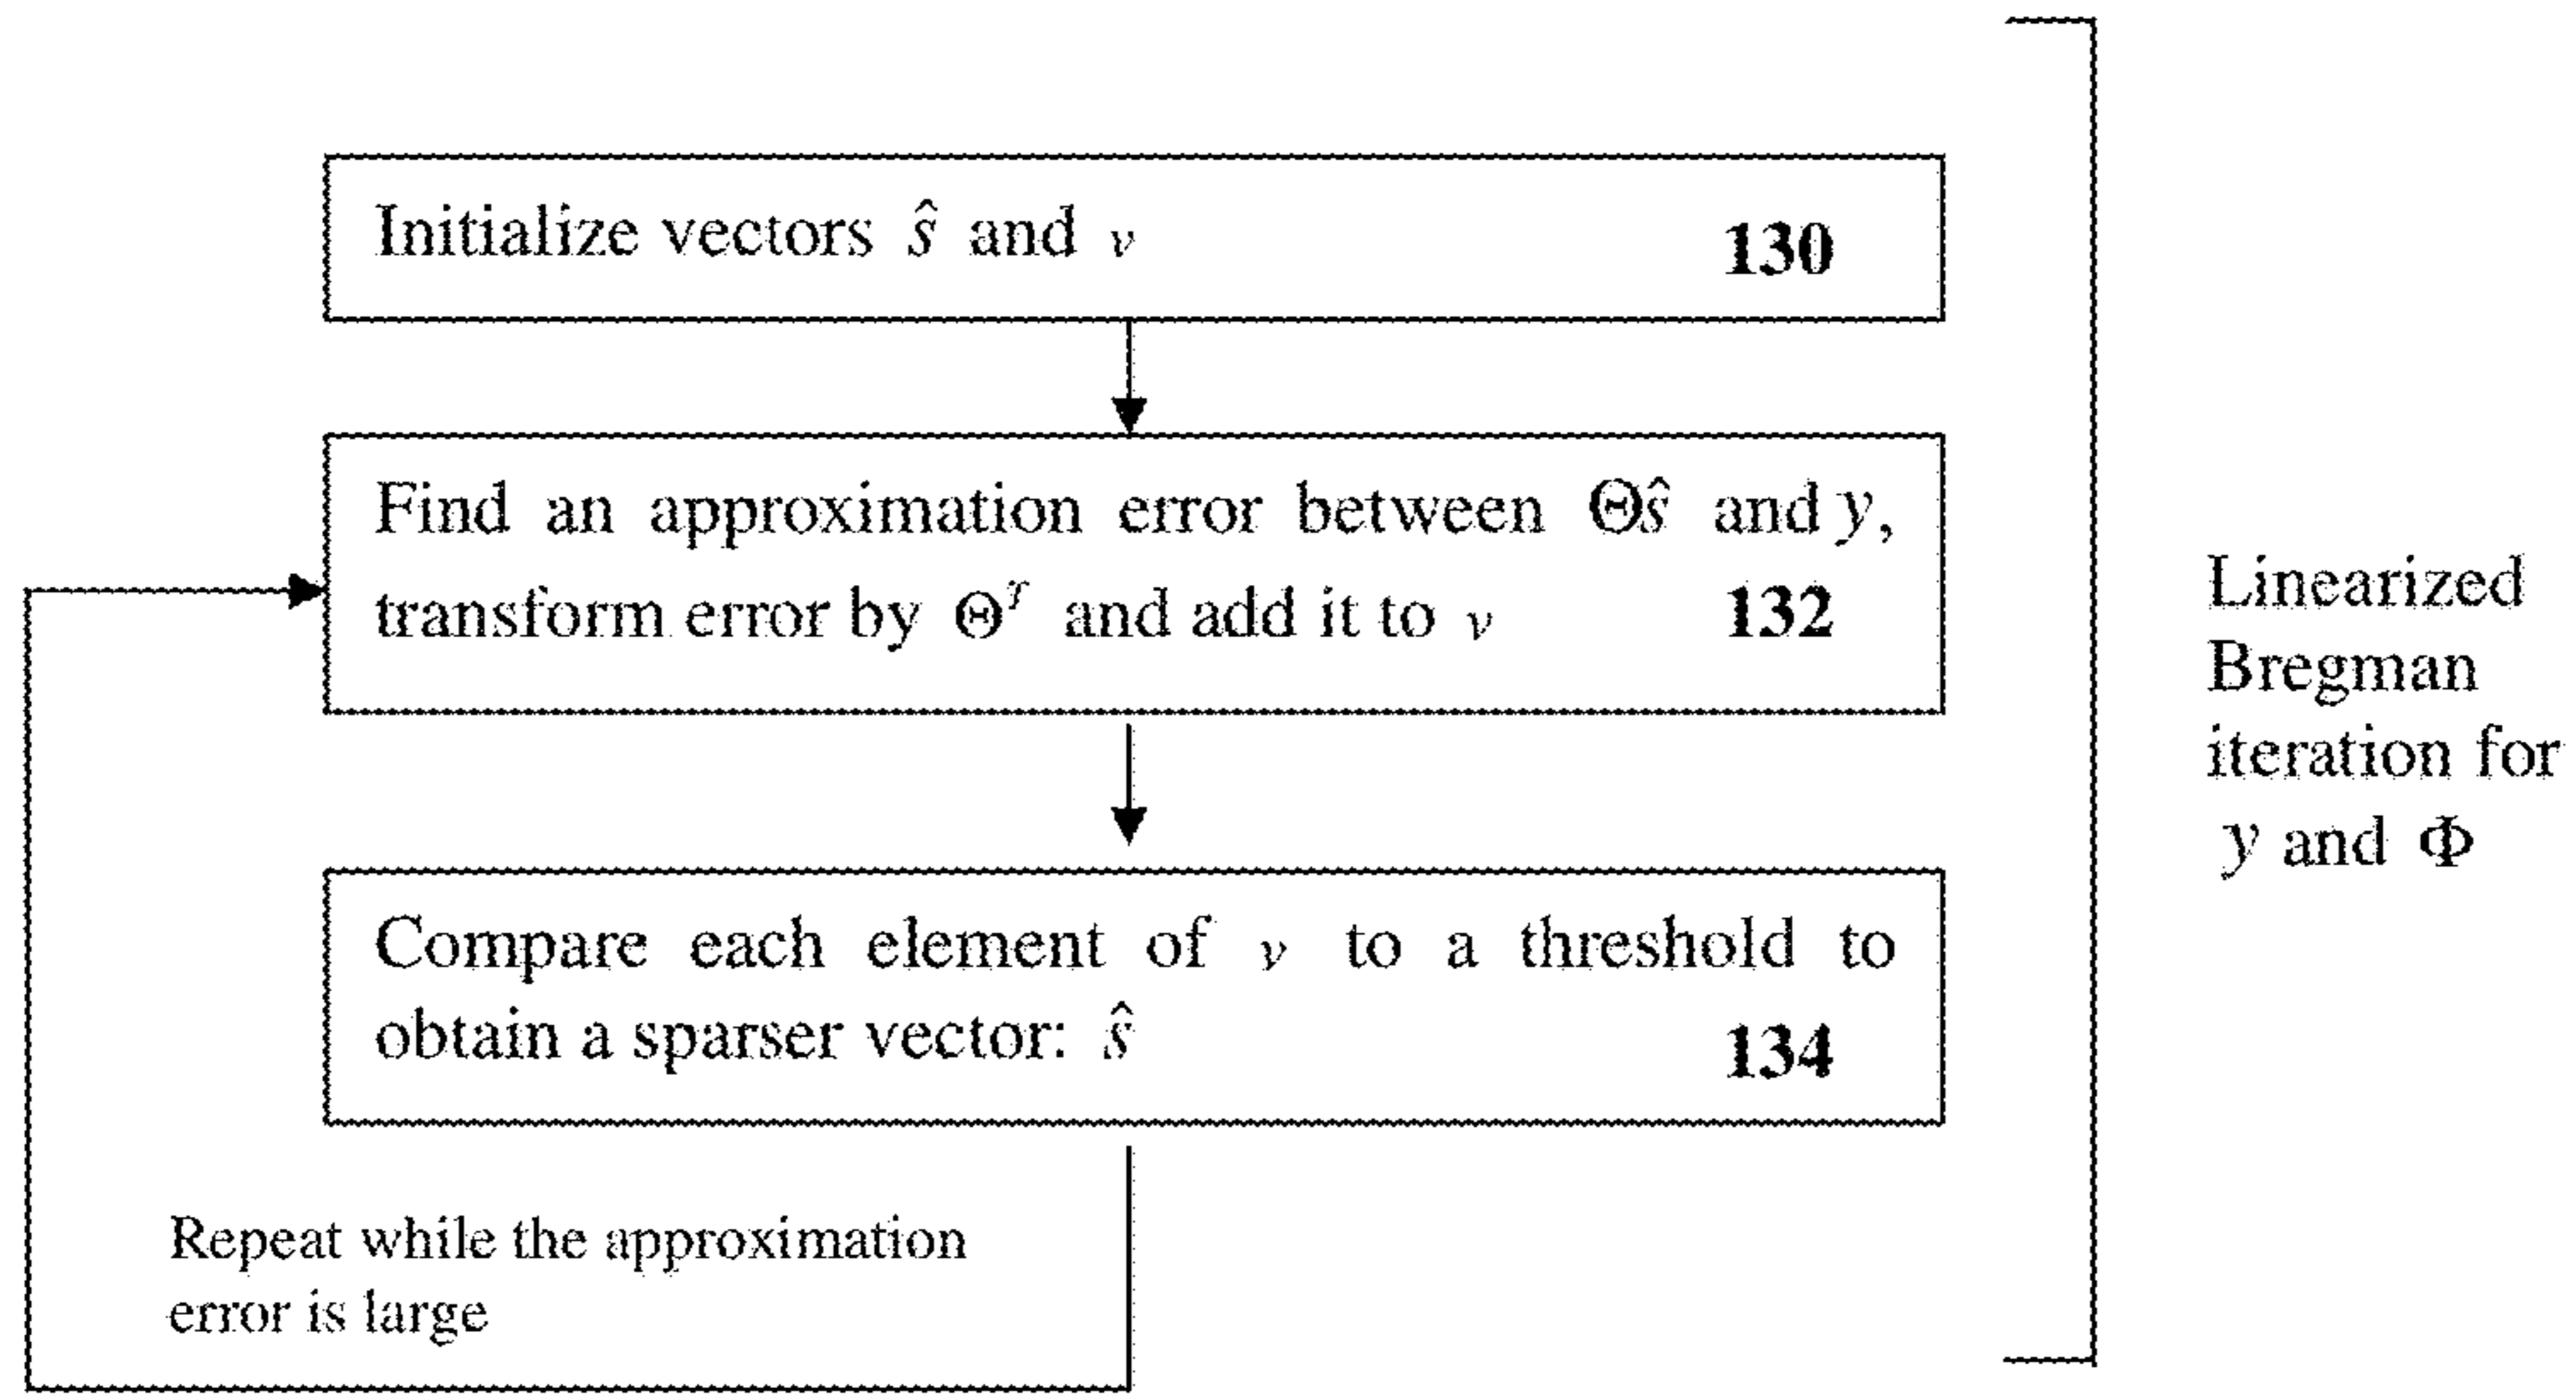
Initialize vectors $\hat{s}$ and $v$ **130**

Find an approximation error between $\Theta\hat{s}$ and $y$, transform error by $\Theta^T$ and add it to $v$ **132**

Compare each element of $v$ to a threshold to obtain a sparser vector: $\hat{s}$ **134**

Repeat while the approximation error is large

Linearized Bregman iteration for $y$ and $\Phi$